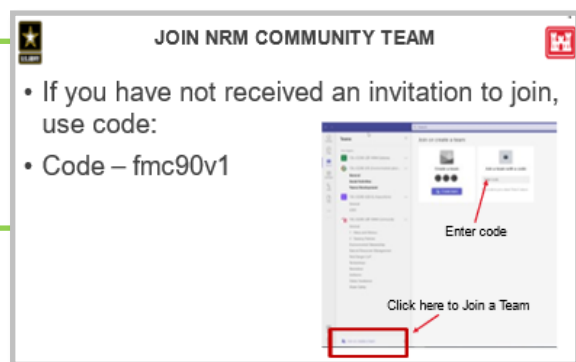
U.S.ARMY

JOIN NRM COMMUNITY TEAM

• If you have not received an invitation to join, use code:

• Code – fmc90v1

Teams

Join or create a team

Create a team

Join a team with a code

Enter code

Click here to Join a Team

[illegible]